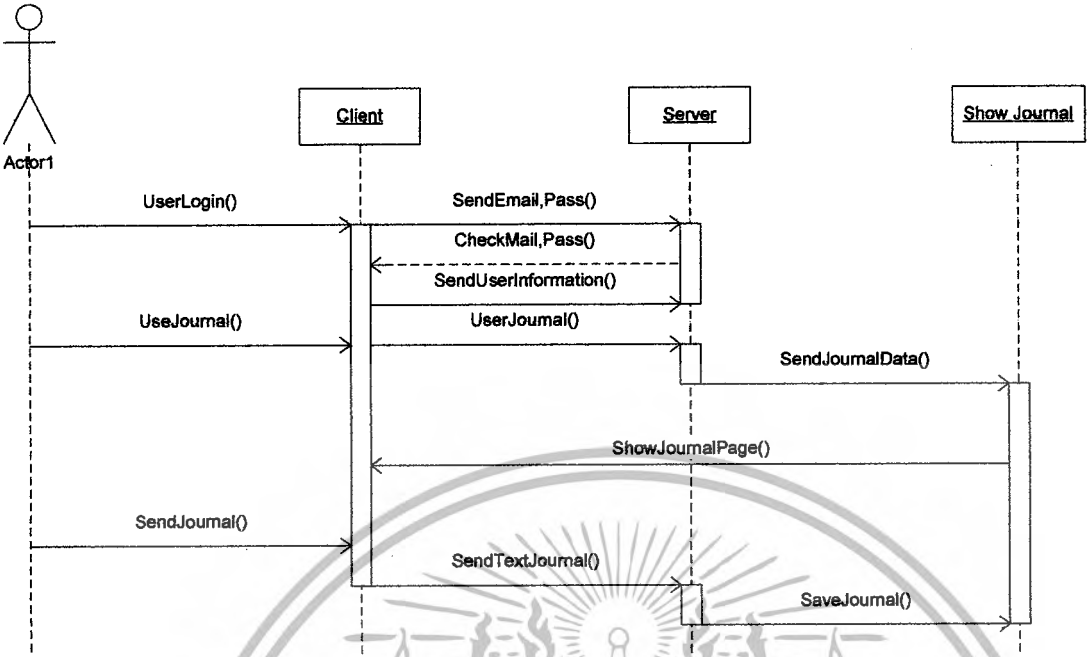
Actor1

Client

Server

Show Journal

UserLogin()

SendEmail,Pass()

CheckMail,Pass()

SendUserInformation()

UseJournal()

UserJournal()

SendJournalData()

ShowJournalPage()

SendJournal()

SendTextJournal()

SaveJournal()